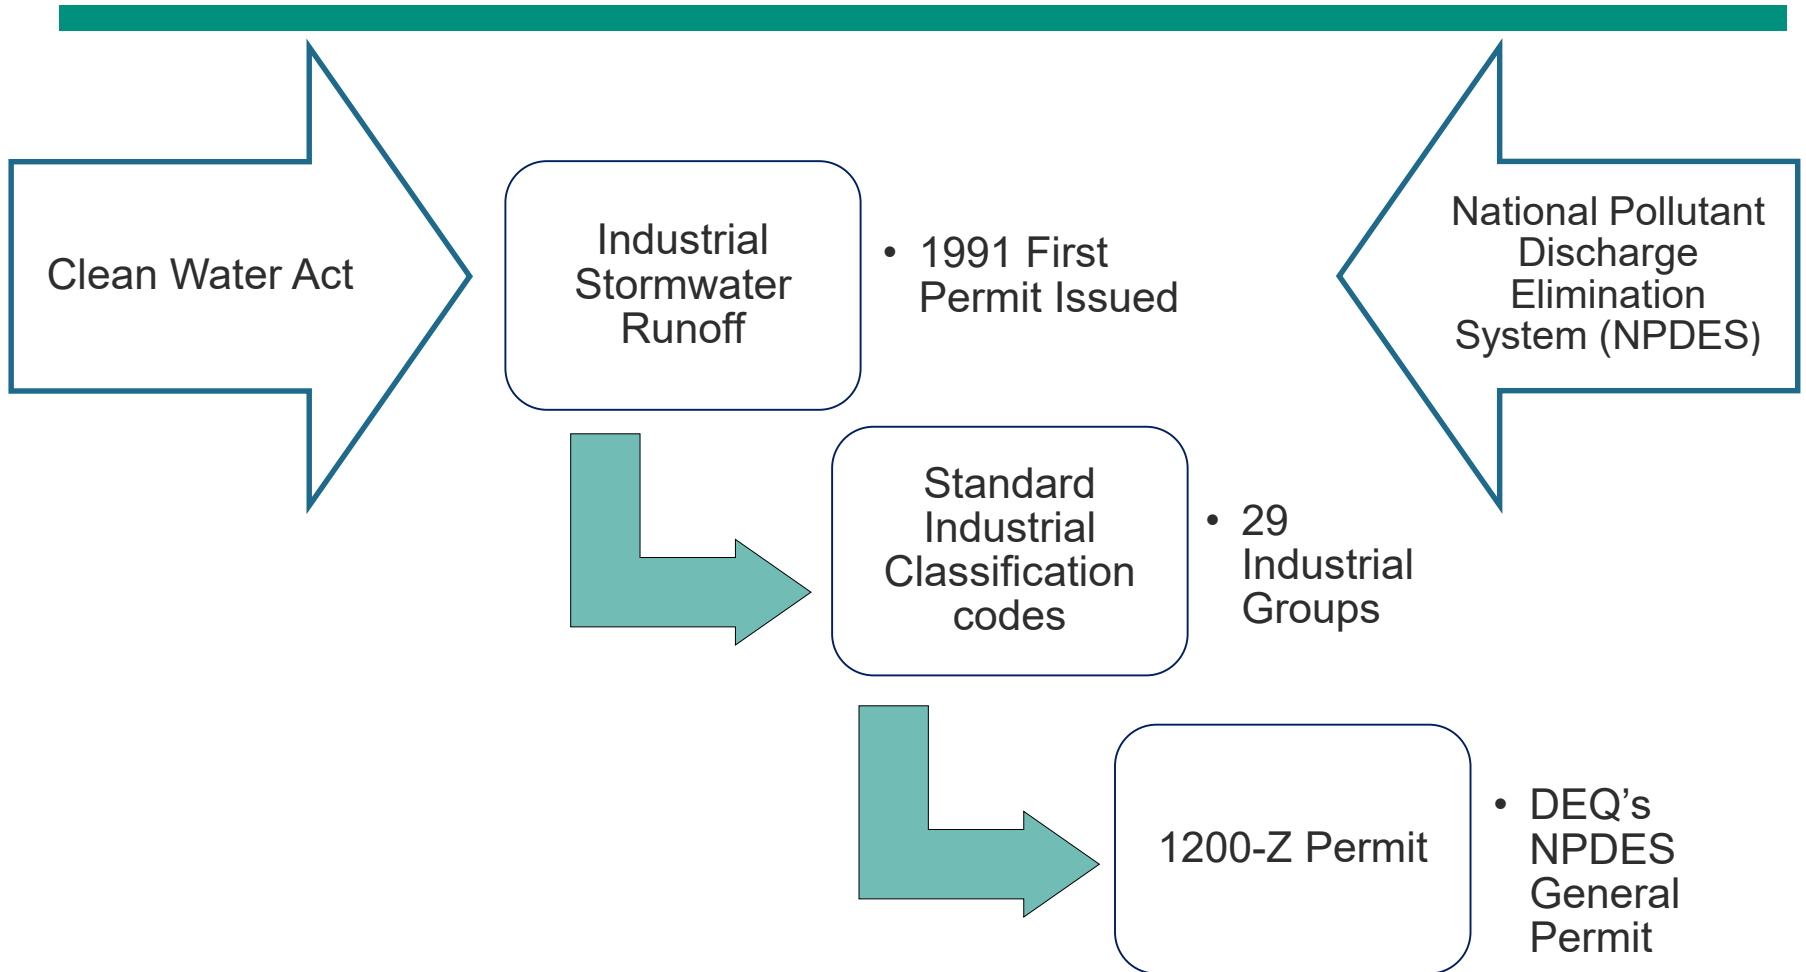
Clean Water Act

Industrial Stormwater Runoff

• 1991 First Permit Issued

National Pollutant Discharge Elimination System (NPDES)

Standard Industrial Classification codes

• 29 Industrial Groups

1200-Z Permit

• DEQ's NPDES General Permit